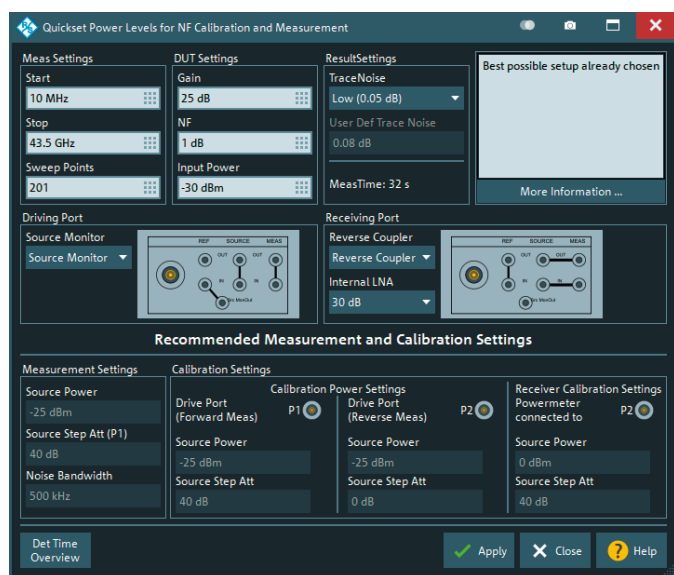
Quickset Power Levels for NF Calibration and Measurement

Meas Settings
Start
10 MHz
Stop
43.5 GHz
Sweep Points
201

DUT Settings
Gain
25 dB
NF
1 dB
Input Power
-30 dBm

ResultSettings
TraceNoise
Low (0.05 dB)
User Def Trace Noise
0.08 dB
MeasTime: 32 s

Best possible setup already chosen
More Information ...

Driving Port
Source Monitor
Source Monitor
REF SOURCE MEAS
OUT OUT
IN IN
Src MonOut

Receiving Port
Reverse Coupler
Reverse Coupler
Internal LNA
30 dB
REF SOURCE MEAS
OUT OUT
IN IN
Src MonOut

Recommended Measurement and Calibration Settings

Measurement Settings
Source Power
-25 dBm
Source Step Att (P1)
40 dB
Noise Bandwidth
500 kHz

Calibration Settings
Calibration Power Settings
Drive Port (Forward Meas) P1
Source Power
-25 dBm
Source Step Att
40 dB

Drive Port (Reverse Meas) P2
Source Power
-25 dBm
Source Step Att
0 dB

Receiver Calibration Settings
Powermeter connected to P2
Source Power
0 dBm
Source Step Att
40 dB

Det Time Overview
Apply
Close
Help